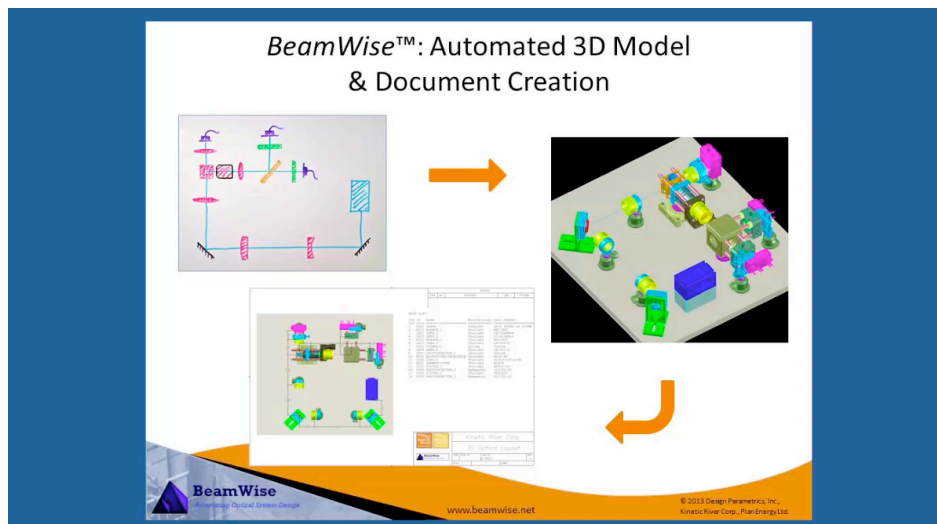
BeamWise™: Automated 3D Model & Document Creation

Kinetic River Corp.

BeamWise
Automating Optical System Design

www.beamwise.net

© 2013 Design Parametrics, Inc., Kinetic River Corp., Plan Energy Ltd.